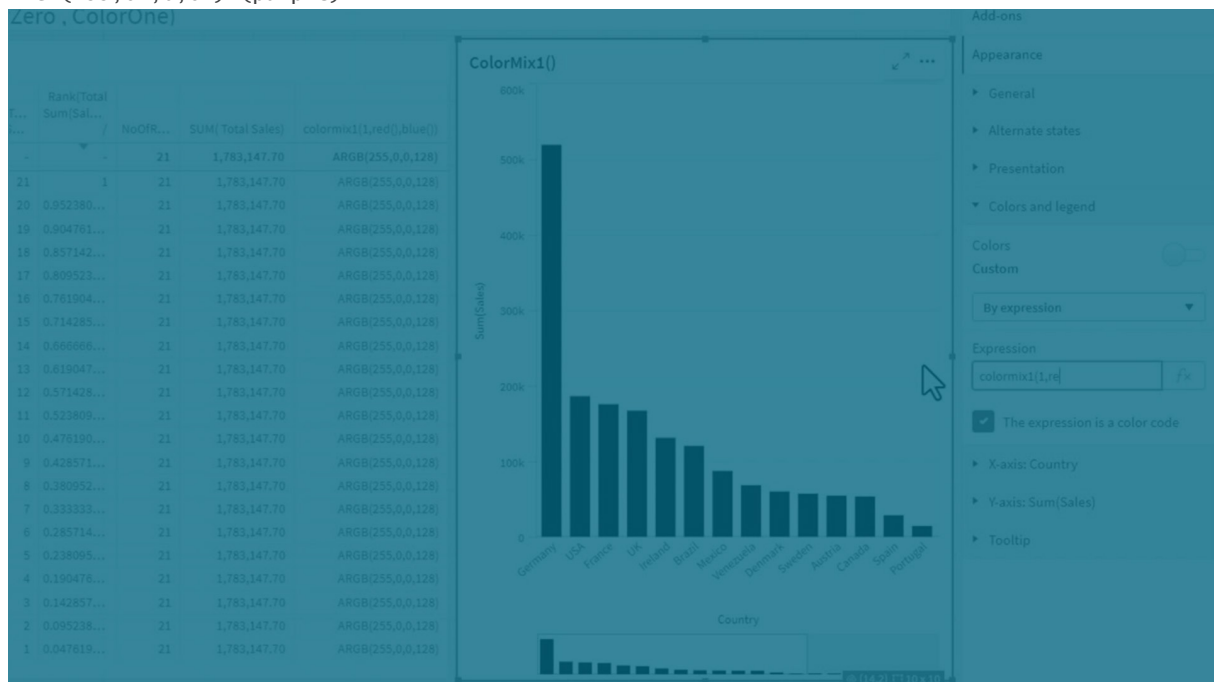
Zero , ColorOne)

| T... | Rank(Total Sum(Sal... | NoOfR... | SUM(Total Sales) | colormix1(1,red(),blue()) |
|---|---|---|---|---|
| - | - | 21 | 1,783,147.70 | ARGB(255,0,0,128) |
| 21 | 1 | 21 | 1,783,147.70 | ARGB(255,0,0,128) |
| 20 | 0.952380... | 21 | 1,783,147.70 | ARGB(255,0,0,128) |
| 19 | 0.904761... | 21 | 1,783,147.70 | ARGB(255,0,0,128) |
| 18 | 0.857142... | 21 | 1,783,147.70 | ARGB(255,0,0,128) |
| 17 | 0.809523... | 21 | 1,783,147.70 | ARGB(255,0,0,128) |
| 16 | 0.761904... | 21 | 1,783,147.70 | ARGB(255,0,0,128) |
| 15 | 0.714285... | 21 | 1,783,147.70 | ARGB(255,0,0,128) |
| 14 | 0.666666... | 21 | 1,783,147.70 | ARGB(255,0,0,128) |
| 13 | 0.619047... | 21 | 1,783,147.70 | ARGB(255,0,0,128) |
| 12 | 0.571428... | 21 | 1,783,147.70 | ARGB(255,0,0,128) |
| 11 | 0.523809... | 21 | 1,783,147.70 | ARGB(255,0,0,128) |
| 10 | 0.476190... | 21 | 1,783,147.70 | ARGB(255,0,0,128) |
| 9 | 0.428571... | 21 | 1,783,147.70 | ARGB(255,0,0,128) |
| 8 | 0.380952... | 21 | 1,783,147.70 | ARGB(255,0,0,128) |
| 7 | 0.333333... | 21 | 1,783,147.70 | ARGB(255,0,0,128) |
| 6 | 0.285714... | 21 | 1,783,147.70 | ARGB(255,0,0,128) |
| 5 | 0.238095... | 21 | 1,783,147.70 | ARGB(255,0,0,128) |
| 4 | 0.190476... | 21 | 1,783,147.70 | ARGB(255,0,0,128) |
| 3 | 0.142857... | 21 | 1,783,147.70 | ARGB(255,0,0,128) |
| 2 | 0.095238... | 21 | 1,783,147.70 | ARGB(255,0,0,128) |
| 1 | 0.047619... | 21 | 1,783,147.70 | ARGB(255,0,0,128) |

ColorMix1()

600k
500k
400k
300k
200k
100k
0
Sum(Sales)

Germany USA France UK Ireland Brazil Mexico Venezuela Denmark Sweden Austria Canada Spain Portugal

Country

Add-ons
Appearance
General
Alternate states
Presentation
Colors and legend
Colors
Custom
By expression
Expression
colormix1(1,re
The expression is a color code
X-axis: Country
Y-axis: Sum(Sales)
Tooltip